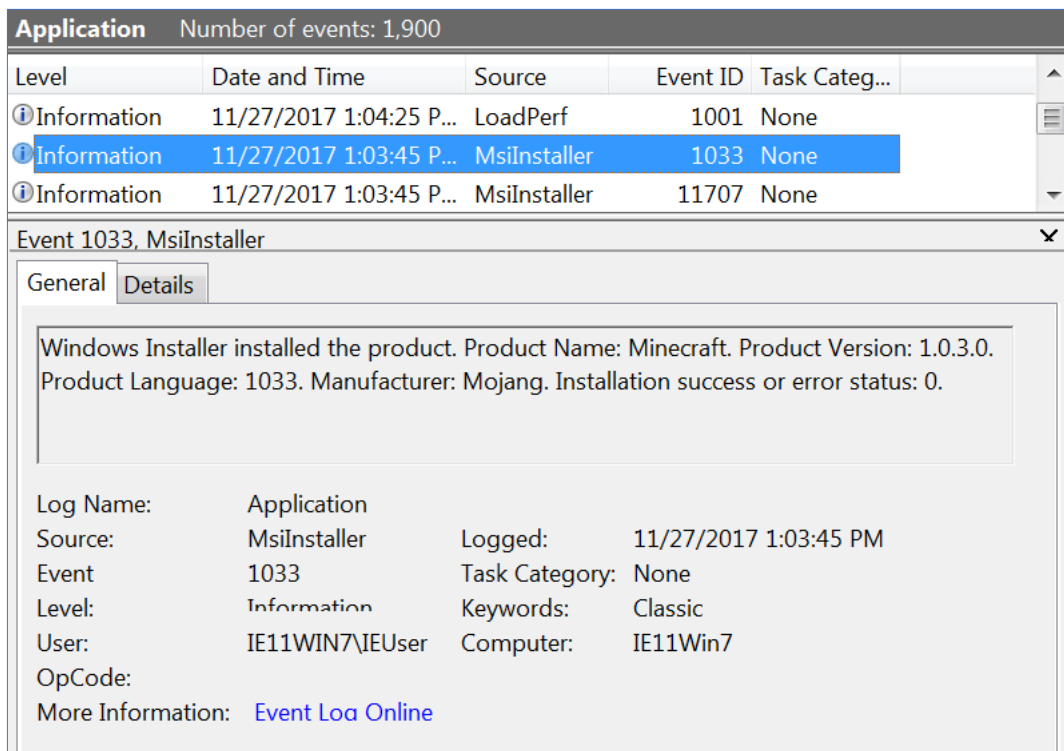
Application Number of events: 1,900

| Level | Date and Time | Source | Event ID | Task Categ... |
|---|---|---|---|---|
| Information | 11/27/2017 1:04:25 P... | LoadPerf | 1001 | None |
| Information | 11/27/2017 1:03:45 P... | MsiInstaller | 1033 | None |
| Information | 11/27/2017 1:03:45 P... | MsiInstaller | 11707 | None |

Event 1033, MsiInstaller

General Details

Windows Installer installed the product. Product Name: Minecraft. Product Version: 1.0.3.0. Product Language: 1033. Manufacturer: Mojang. Installation success or error status: 0.

Log Name: Application
Source: MsiInstaller Logged: 11/27/2017 1:03:45 PM
Event 1033 Task Category: None
Level: Information Keywords: Classic
User: IE11WIN7\IEUser Computer: IE11Win7
OpCode:
More Information: Event Log Online